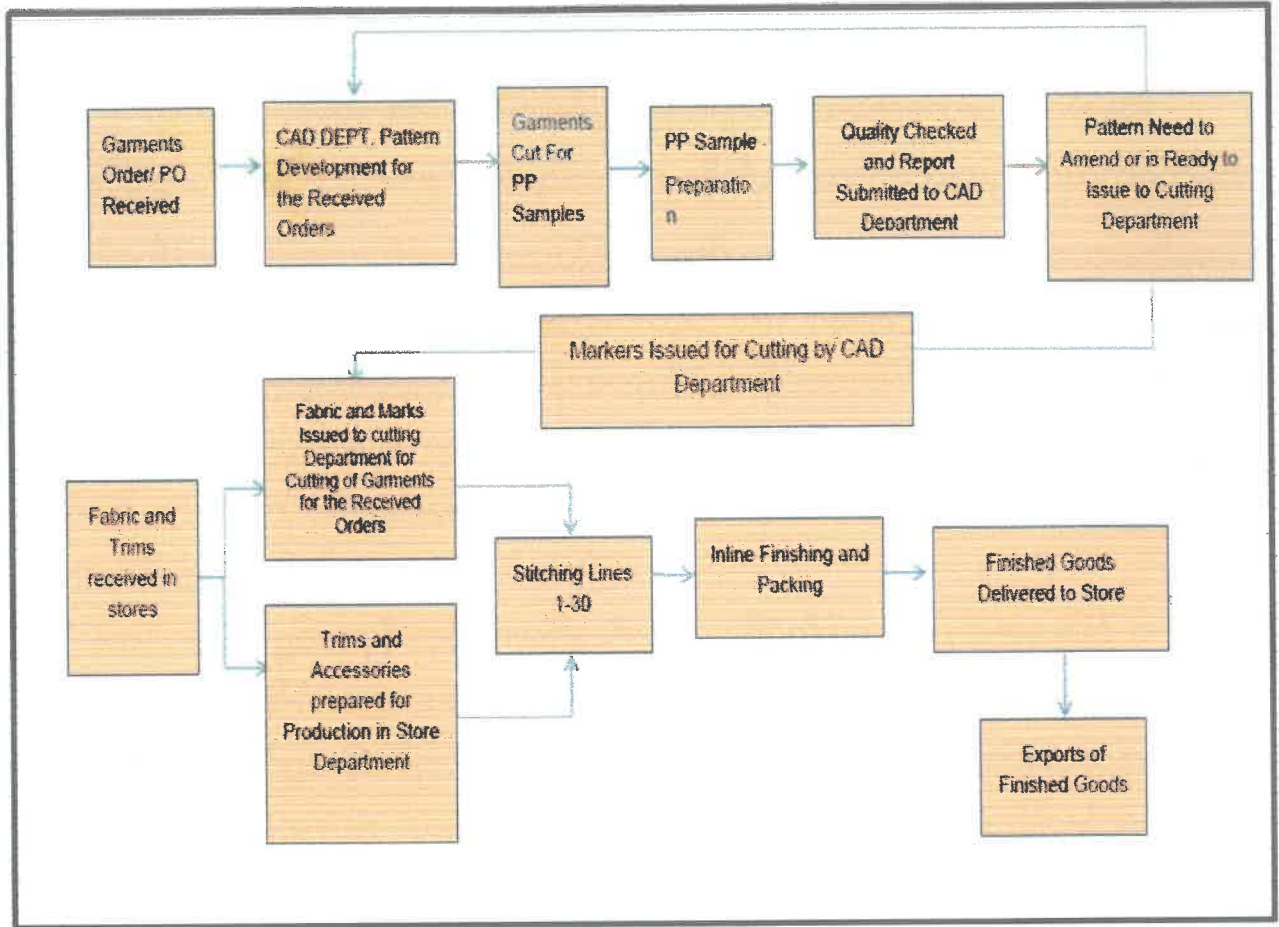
Garments Order/ PO Received

CAD DEPT. Pattern Development for the Received Orders

Garments Cut For PP Samples

PP Sample Preparatio n

Quality Checked and Report Submitted to CAD Department

Pattern Need to Amend or is Ready to Issue to Cutting Department

Markers Issued for Cutting by CAD Department

Fabric and Marks Issued to cutting Department for Cutting of Garments for the Received Orders

Fabric and Trims received in stores

Stitching Lines 1-30

Inline Finishing and Packing

Finished Goods Delivered to Store

Trims and Accessories prepared for Production in Store Department

Exports of Finished Goods